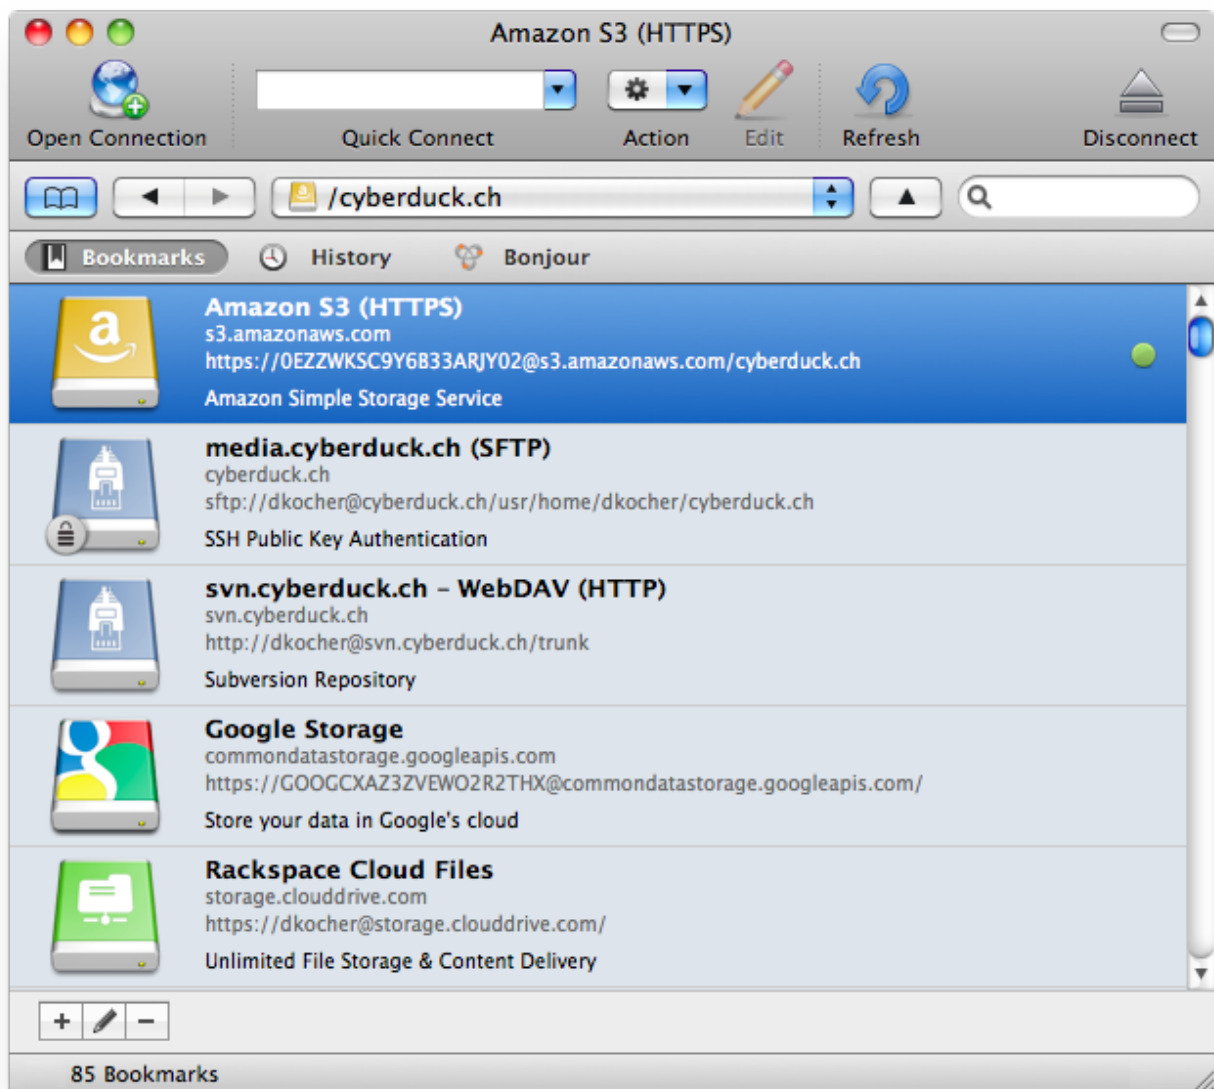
Amazon S3 (HTTPS)

Open Connection

Quick Connect

Action

Edit

Refresh

Disconnect

/cyberduck.ch

Bookmarks

History

Bonjour

Amazon S3 (HTTPS)
s3.amazonaws.com
https://0EZZWKSC9Y6B33ARJY02@s3.amazonaws.com/cyberduck.ch
Amazon Simple Storage Service

media.cyberduck.ch (SFTP)
cyberduck.ch
sftp://dkocher@cyberduck.ch/usr/home/dkocher/cyberduck.ch
SSH Public Key Authentication

svn.cyberduck.ch – WebDAV (HTTP)
svn.cyberduck.ch
http://dkocher@svn.cyberduck.ch/trunk
Subversion Repository

Google Storage
commondatastorage.googleapis.com
https://GOOGCXAZ3ZVEWO2R2THX@commondatastorage.googleapis.com/
Store your data in Google's cloud

Rackspace Cloud Files
storage.clouddrive.com
https://dkocher@storage.clouddrive.com/
Unlimited File Storage & Content Delivery

+

−

85 Bookmarks